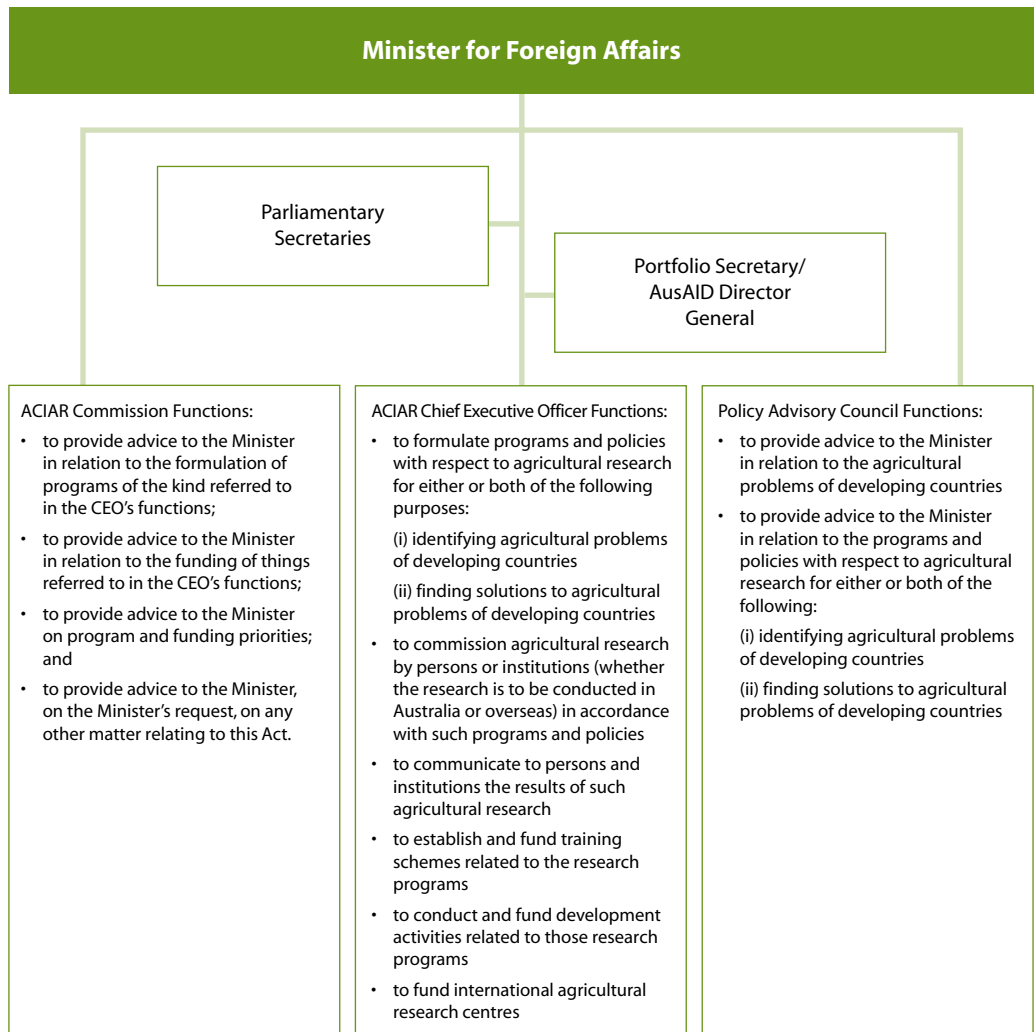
Minister for Foreign Affairs

Parliamentary Secretaries

Portfolio Secretary/ AusAID Director General

ACIAR Commission Functions:

- to provide advice to the Minister in relation to the formulation of programs of the kind referred to in the CEO's functions;
- to provide advice to the Minister in relation to the funding of things referred to in the CEO's functions;
- to provide advice to the Minister on program and funding priorities; and
- to provide advice to the Minister, on the Minister's request, on any other matter relating to this Act.

ACIAR Chief Executive Officer Functions:

- to formulate programs and policies with respect to agricultural research for either or both of the following purposes:

(i) identifying agricultural problems of developing countries

(ii) finding solutions to agricultural problems of developing countries

- to commission agricultural research by persons or institutions (whether the research is to be conducted in Australia or overseas) in accordance with such programs and policies
- to communicate to persons and institutions the results of such agricultural research
- to establish and fund training schemes related to the research programs
- to conduct and fund development activities related to those research programs
- to fund international agricultural research centres

Policy Advisory Council Functions:

- to provide advice to the Minister in relation to the agricultural problems of developing countries
- to provide advice to the Minister in relation to the programs and policies with respect to agricultural research for either or both of the following:

(i) identifying agricultural problems of developing countries

(ii) finding solutions to agricultural problems of developing countries